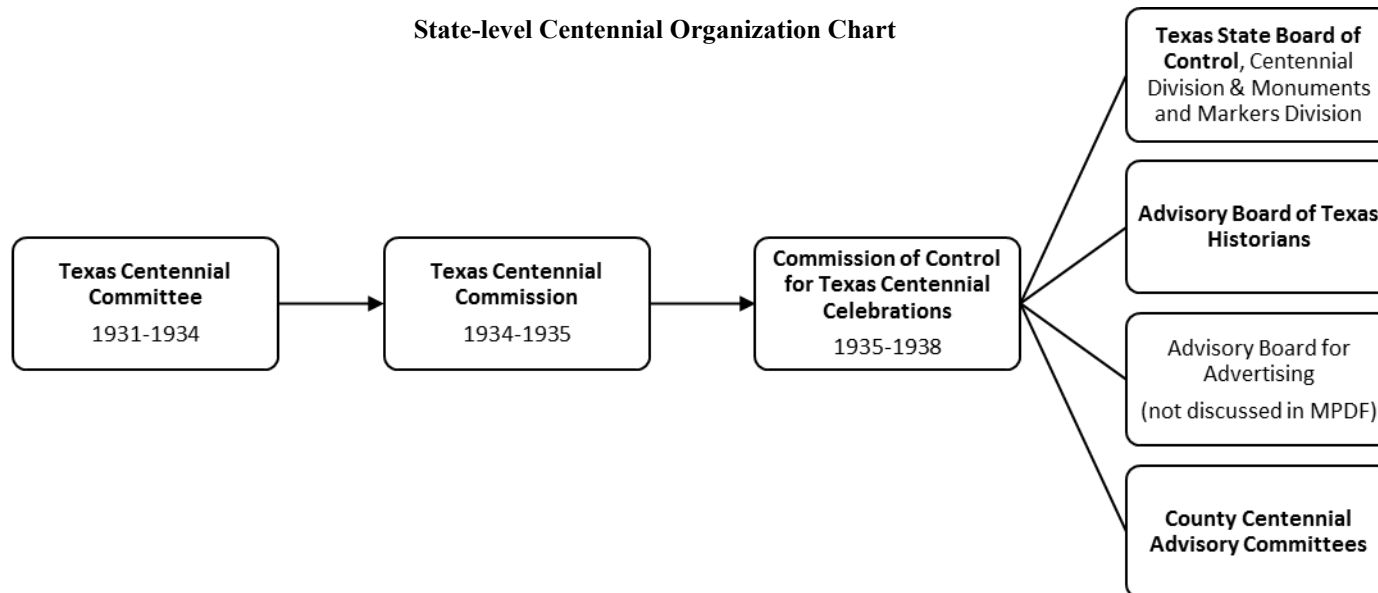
**State-level Centennial Organization Chart**

**Texas Centennial Committee**
1931-1934

**Texas Centennial Commission**
1934-1935

**Commission of Control for Texas Centennial Celebrations**
1935-1938

**Texas State Board of Control**, Centennial Division & Monuments and Markers Division

**Advisory Board of Texas Historians**

Advisory Board for Advertising
(not discussed in MPDF)

**County Centennial Advisory Committees**